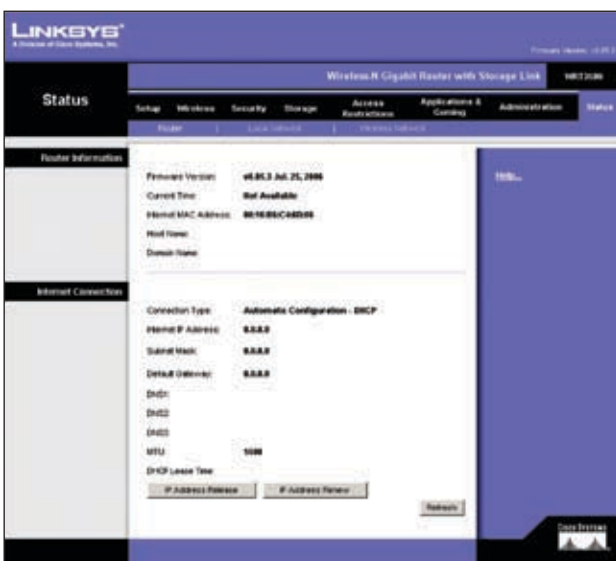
LINKSYS®
A Division of Cisco Systems, Inc.

Firmware Version: v0.85.3

Wireless-N Gigabit Router with Storage Link WRT350N

Status

Setup | Wireless | Security | Storage | Access Restrictions | Applications & Gaming | Administration | Status

Router | Local Network | Wireless Network

Router Information

Firmware Version: v0.85.3 Jul. 25, 2006
Current Time: Not Available
Internet MAC Address: 00:16:B6:C4:8D:06
Host Name:
Domain Name:

Help...

Internet Connection

Connection Type: Automatic Configuration - DHCP
Internet IP Address: 0.0.0.0
Subnet Mask: 0.0.0.0
Default Gateway: 0.0.0.0
DNS1:
DNS2:
DNS3:
MTU: 1500
DHCP Lease Time:

IP Address Release | IP Address Renew

Refresh

Cisco Systems